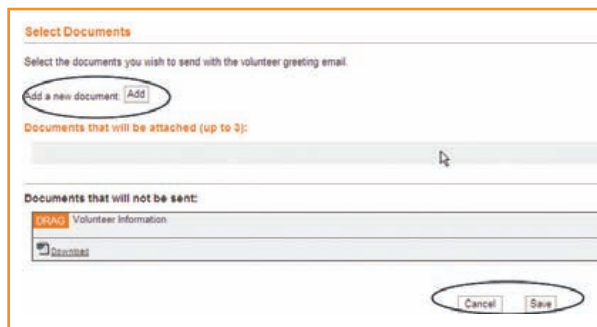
Select Documents

Select the documents you wish to send with the volunteer greeting email.

Add a new document: Add

Documents that will be attached (up to 3):

Documents that will not be sent:

DRAG Volunteer Information

Download

Cancel Save